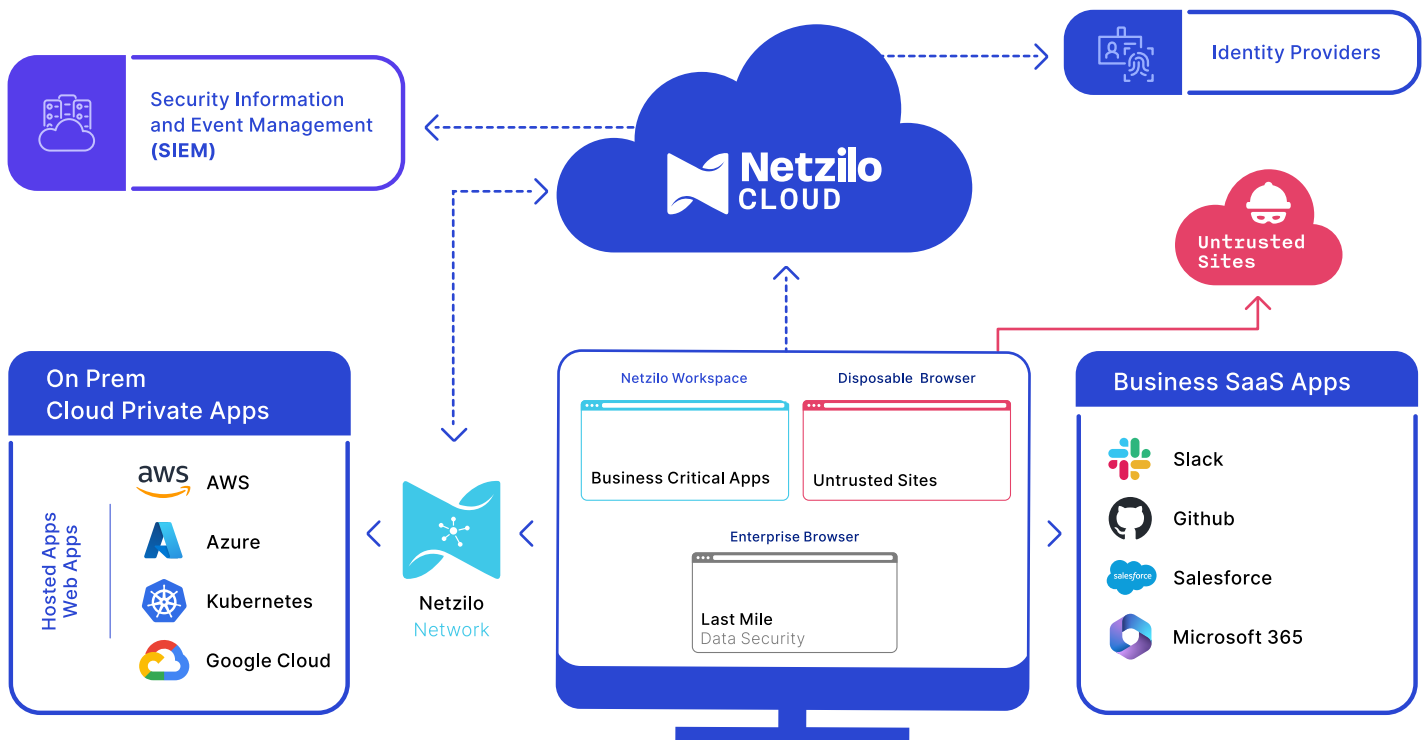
Security Information and Event Management (SIEM)

Netzilo CLOUD

Identity Providers

Untrusted Sites

On Prem Cloud Private Apps

Hosted Apps Web Apps

aws AWS

Azure

Kubernetes

Google Cloud

Netzilo Network

Netzilo Workspace

Business Critical Apps

Disposable Browser

Untrusted Sites

Enterprise Browser

Last Mile Data Security

Business SaaS Apps

Slack

Github

salesforce Salesforce

Microsoft 365